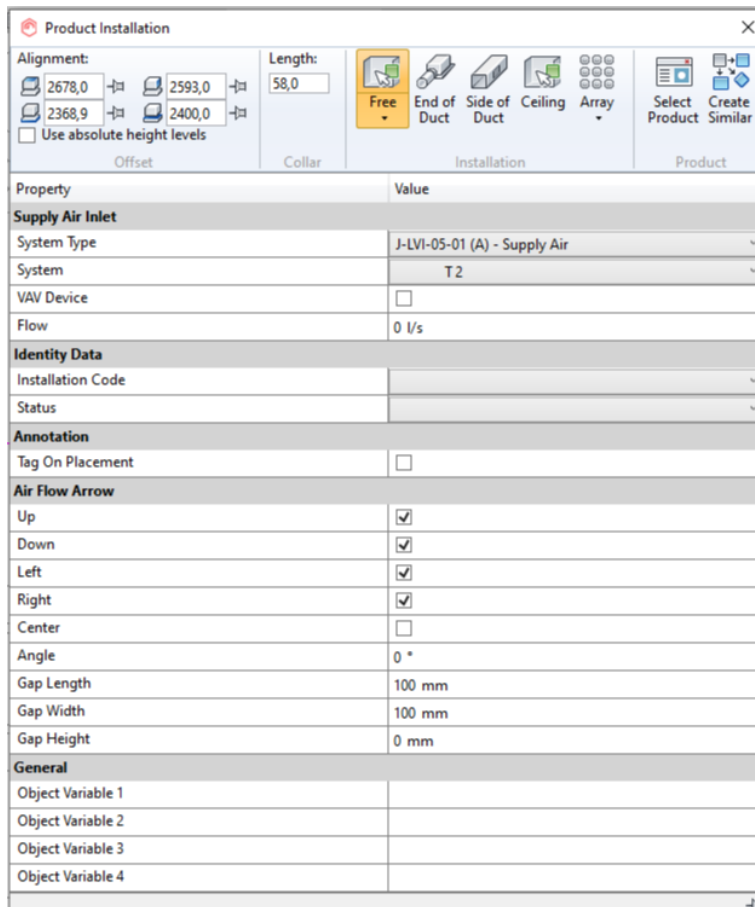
Product Installation

Alignment:
2678,0 2593,0
2368,9 2400,0
Use absolute height levels
Offset

Length:
58,0
Collar

Free
End of Duct
Side of Duct
Ceiling
Array
Installation

Select Product
Create Similar
Product

| Property | Value |
|---|---|
| **Supply Air Inlet** | |
| System Type | J-LVI-05-01 (A) - Supply Air |
| System | T 2 |
| VAV Device | ☐ |
| Flow | 0 l/s |
| **Identity Data** | |
| Installation Code | |
| Status | |
| **Annotation** | |
| Tag On Placement | ☐ |
| **Air Flow Arrow** | |
| Up | ☑ |
| Down | ☑ |
| Left | ☑ |
| Right | ☑ |
| Center | ☐ |
| Angle | 0 ° |
| Gap Length | 100 mm |
| Gap Width | 100 mm |
| Gap Height | 0 mm |
| **General** | |
| Object Variable 1 | |
| Object Variable 2 | |
| Object Variable 3 | |
| Object Variable 4 | |